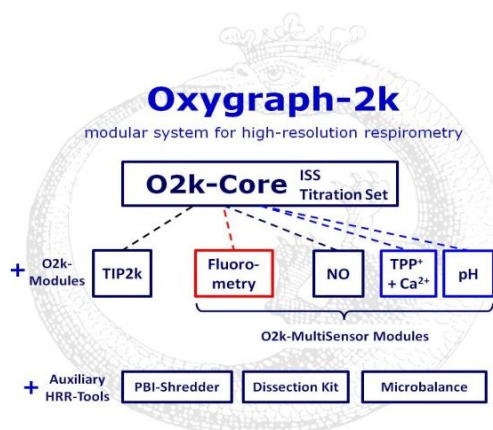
Oxygraph-2k

modular system for high-resolution respirometry

O2k-Core ISS Titration Set

+ O2k-Modules

TIP2k

Fluoro-metry

NO

$TPP^{+}$ + $Ca^{2+}$

pH

O2k-MultiSensor Modules

+ Auxiliary HRR-Tools

PBI-Shredder

Dissection Kit

Microbalance